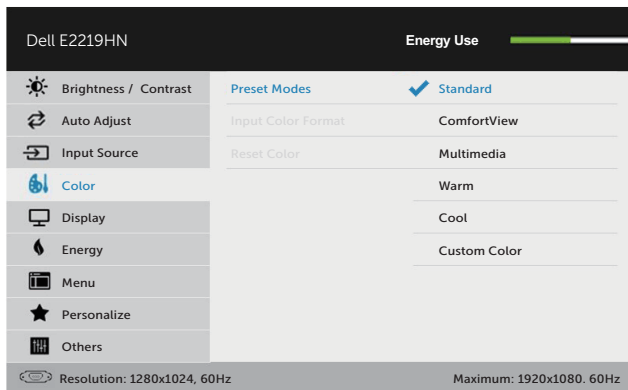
Dell E2219HN

Energy Use

Brightness / Contrast
Auto Adjust
Input Source
Color
Display
Energy
Menu
Personalize
Others

Preset Modes
Input Color Format
Reset Color

Standard
ComfortView
Multimedia
Warm
Cool
Custom Color

Resolution: 1280x1024, 60Hz

Maximum: 1920x1080. 60Hz